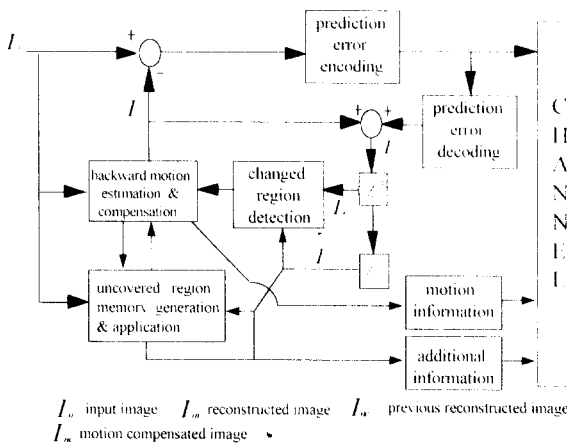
$I_i$

+

−

prediction error encoding

$I$

+ +

$I$

prediction error decoding

backward motion estimation & compensation

changed region detection

$I_r$

$I$

uncovered region memory generation & application

motion information

additional information

C
H
A
N
N
E
L

$I_o$ input image $I_m$ reconstructed image $I_n$ previous reconstructed image

$I_m$ motion compensated image